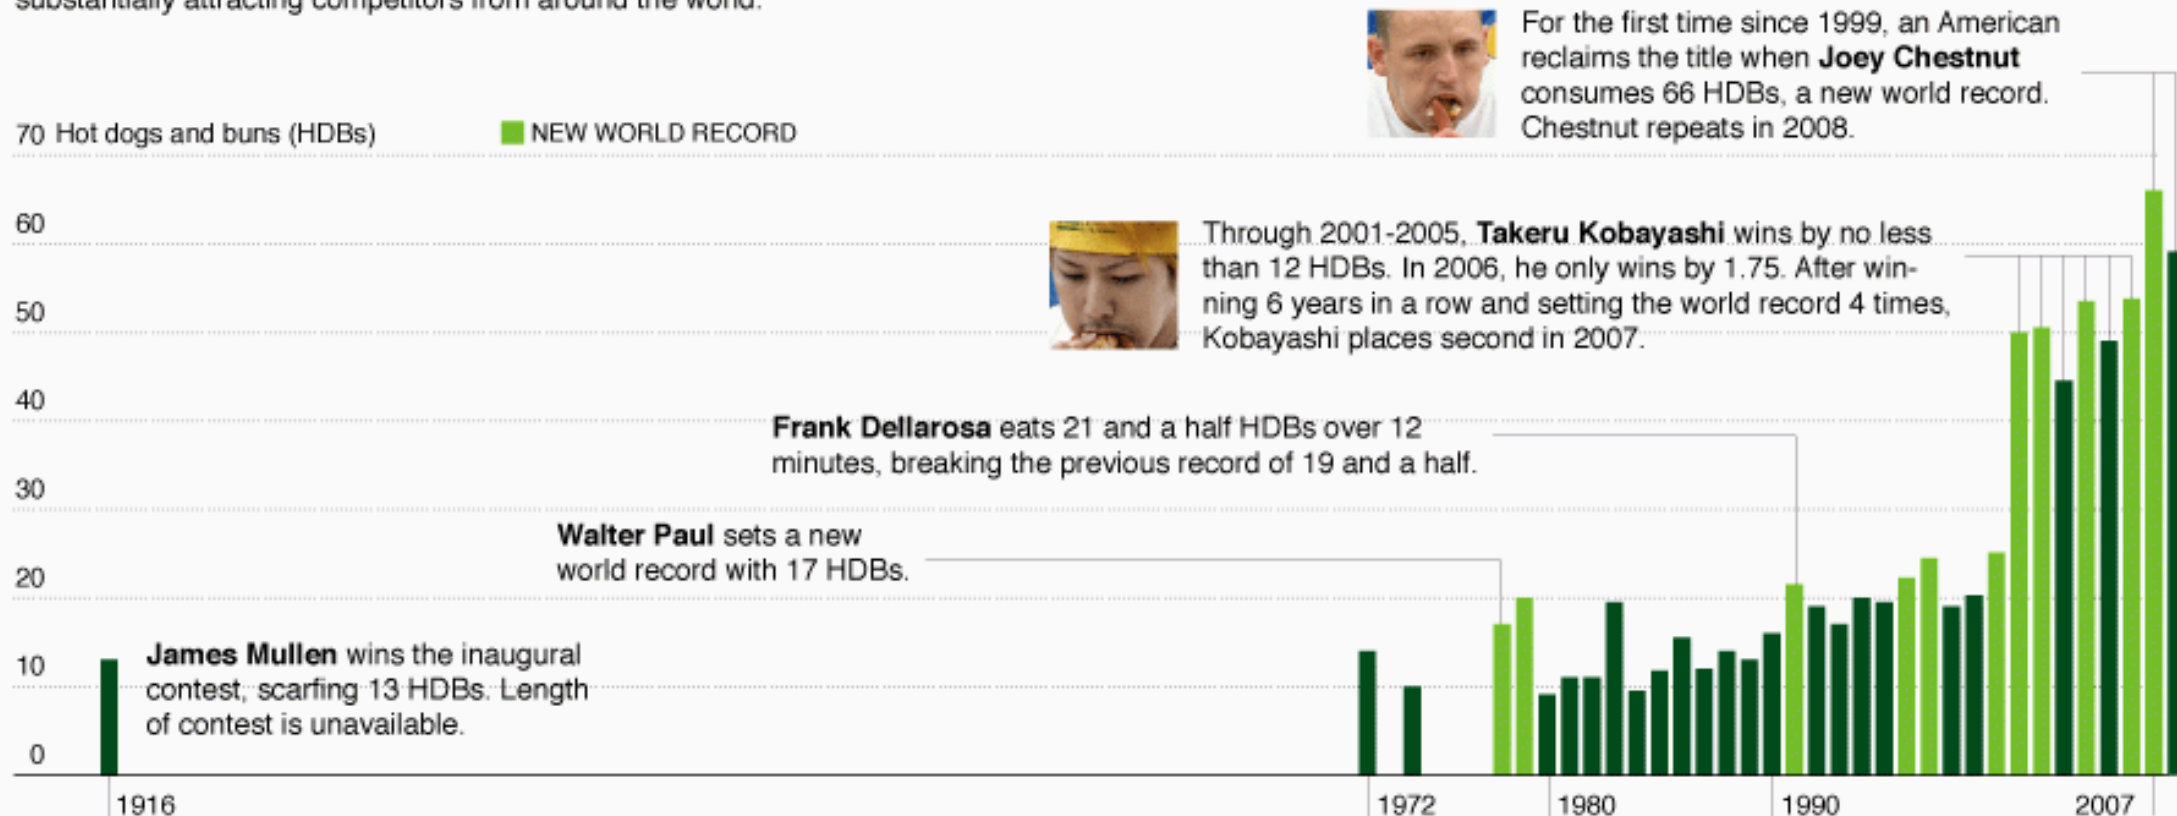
substantially attracting competitors from around the world.

For the first time since 1999, an American reclaims the title when **Joey Chestnut** consumes 66 HDBs, a new world record. Chestnut repeats in 2008.

70 Hot dogs and buns (HDBs)

NEW WORLD RECORD

60

Through 2001-2005, **Takeru Kobayashi** wins by no less than 12 HDBs. In 2006, he only wins by 1.75. After winning 6 years in a row and setting the world record 4 times, Kobayashi places second in 2007.

50

40

**Frank Dellarosa** eats 21 and a half HDBs over 12 minutes, breaking the previous record of 19 and a half.

30

**Walter Paul** sets a new world record with 17 HDBs.

20

10

**James Mullen** wins the inaugural contest, scarfing 13 HDBs. Length of contest is unavailable.

0

1916

1972

1980

1990

2007